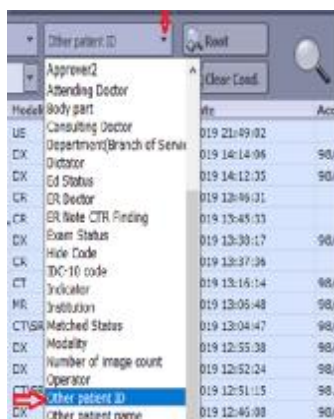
Other patient ID
Reset
Clear Cond.
Modali
ate
Acc
Approver2
Attending Doctor
Body part
Consulting Doctor
Department(Branch of Servi
Dictator
Ed Status
ER Doctor
ER Note CTR Finding
Exam Status
Hide Code
ICD-10 code
Indicator
Institution
Matched Status
Modality
Number of image count
Operator
Other patient ID
Other patient name
US
DX
DX
CR
CR
DX
CR
CT
MR
CT\SR
DX
DX
CT\SR
DX
019 21:49:02
019 14:14:06
019 14:12:35
019 13:46:31
019 13:45:33
019 13:30:17
019 13:37:36
019 13:16:14
019 13:06:48
019 13:04:47
019 12:55:38
019 12:52:24
019 12:51:15
019 12:46:08
98
98
98
98
98
98
98
98
98